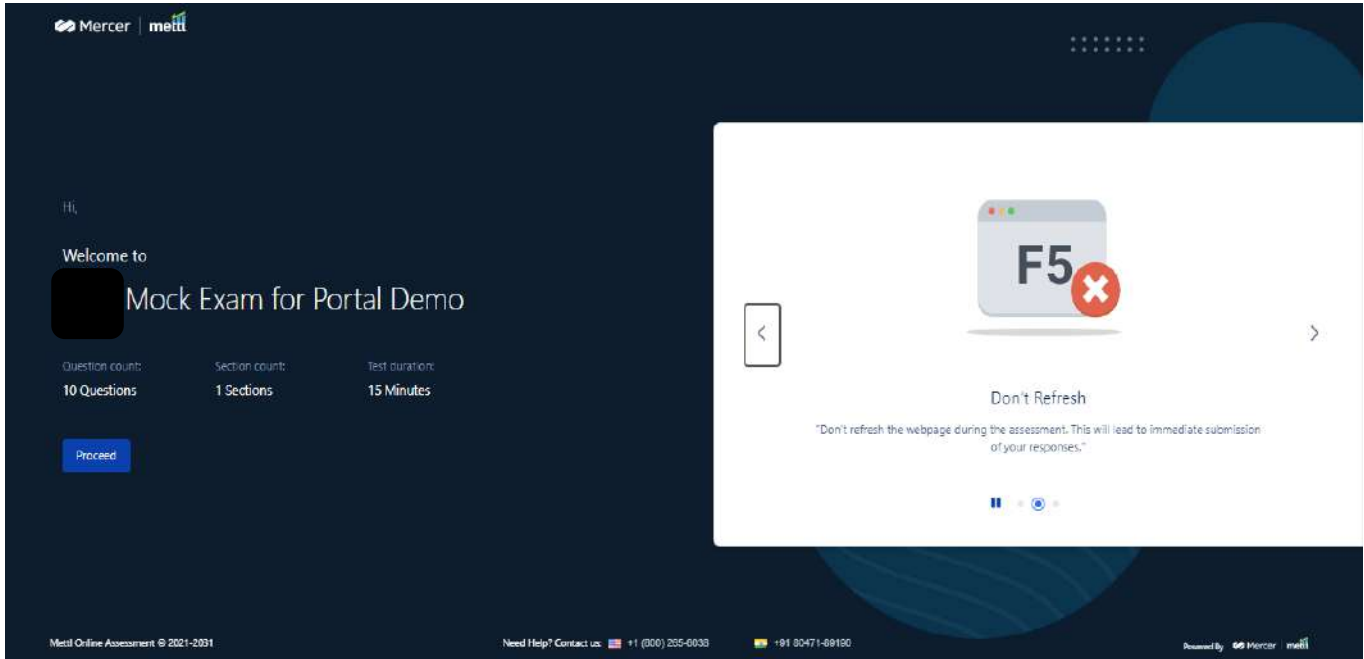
Mercer | mettl

Hi,

Welcome to

Mock Exam for Portal Demo

Question count:
10 Questions

Section count:
1 Sections

Test duration:
15 Minutes

Proceed

F5

Don't Refresh

"Don't refresh the webpage during the assessment. This will lead to immediate submission of your responses."

Mettl Online Assessment © 2021-2031

Need Help? Contact us: +1 (800) 265-6038 +91 80471-89190

Powered By Mercer | mettl